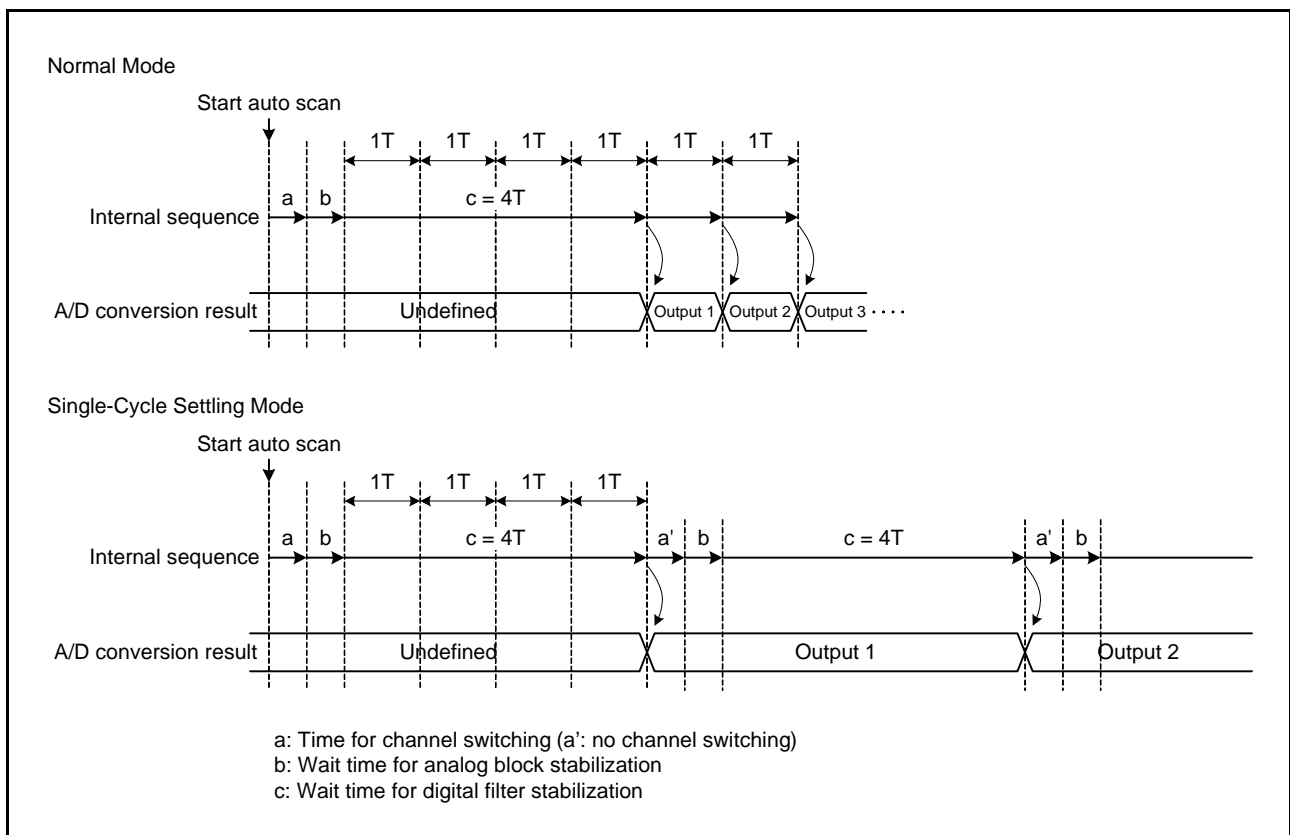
Normal Mode

Start auto scan

1T 1T 1T 1T 1T 1T

a b c = 4T

Internal sequence

A/D conversion result Undefined Output 1 Output 2 Output 3 · · · ·

Single-Cycle Settling Mode

Start auto scan

1T 1T 1T 1T

a b c = 4T a' b c = 4T a' b

Internal sequence

A/D conversion result Undefined Output 1 Output 2

a: Time for channel switching (a': no channel switching)
b: Wait time for analog block stabilization
c: Wait time for digital filter stabilization